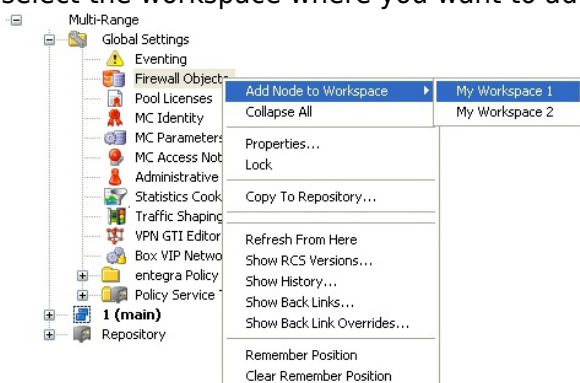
Select the workspace where you want to ad

Multi-Range
Global Settings
Eventing
Firewall Objects
Pool Licenses
MC Identity
MC Parameters
MC Access Not
Administrative
Statistics Cook
Traffic Shaping
VPN GTI Editor
Box VIP Netwo
entegra Policy
Policy Service
1 (main)
Repository

Add Node to Workspace
Collapse All
Properties...
Lock
Copy To Repository...
Refresh From Here
Show RCS Versions...
Show History...
Show Back Links...
Show Back Link Overrides...
Remember Position
Clear Remember Position

My Workspace 1
My Workspace 2